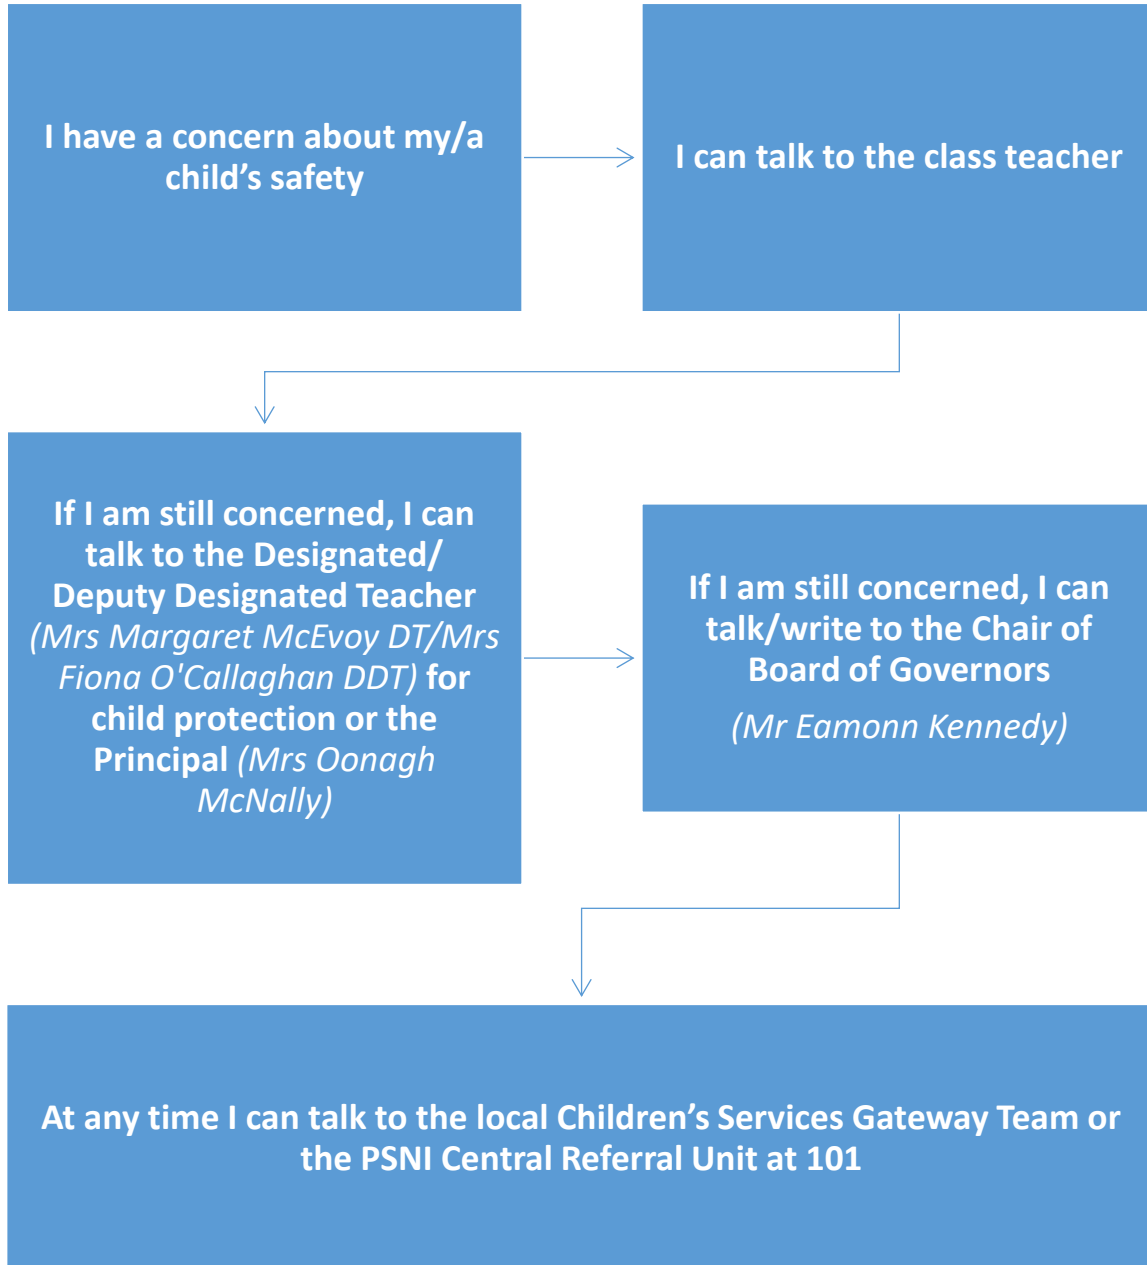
I have a concern about my/a child's safety

I can talk to the class teacher

If I am still concerned, I can talk to the Designated/ Deputy Designated Teacher (Mrs Margaret McEvoy DT/Mrs Fiona O'Callaghan DDT) for child protection or the Principal (Mrs Oonagh McNally)

If I am still concerned, I can talk/write to the Chair of Board of Governors

(Mr Eamonn Kennedy)

At any time I can talk to the local Children's Services Gateway Team or the PSNI Central Referral Unit at 101